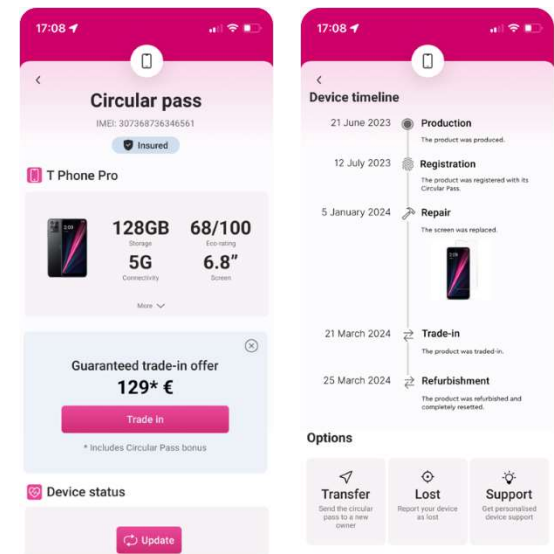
17:08

<

Circular pass

IMEI: 307368736346561

Insured

T Phone Pro

128GB
Storage

68/100
Eco-rating

5G
Connectivity

6.8″
Screen

More

Guaranteed trade-in offer

129* €

Trade in

* Includes Circular Pass bonus

Device status

Update

17:08

<

Device timeline

21 June 2023 Production
The product was produced.

12 July 2023 Registration
The product was registered with its Circular Pass.

5 January 2024 Repair
The screen was replaced.

21 March 2024 Trade-in
The product was traded-in.

25 March 2024 Refurbishment
The product was refurbished and completely resetted.

Options

Transfer
Send the circular pass to a new owner

Lost
Report your device as lost

Support
Get personalised device support